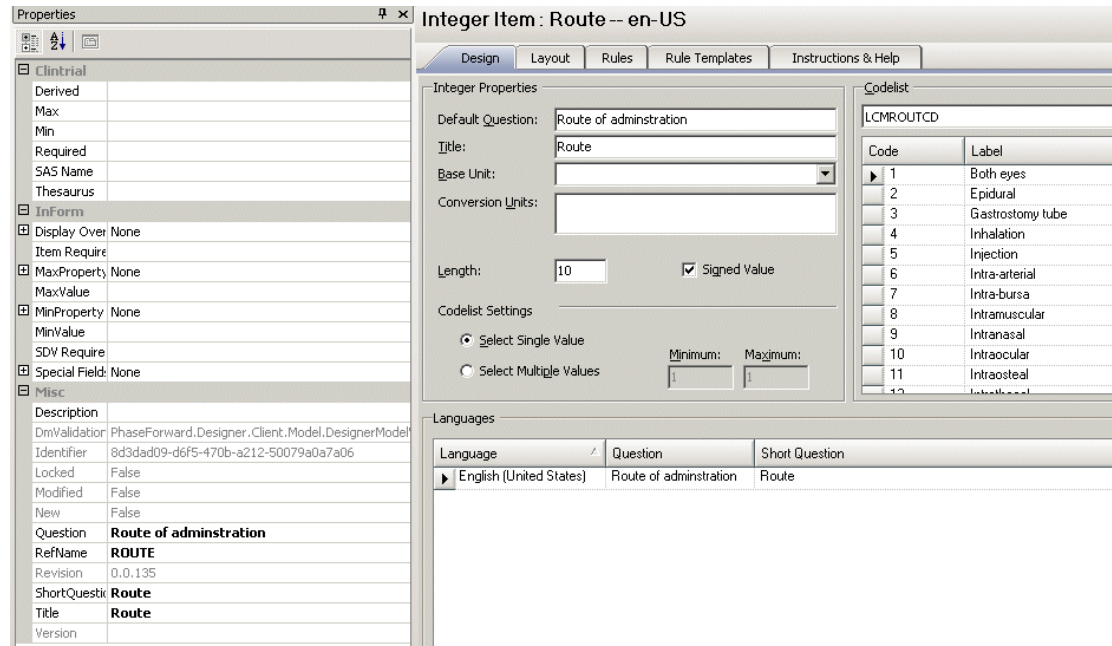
Properties

Clintrial
Derived
Max
Min
Required
SAS Name
Thesaurus
InForm
Display Over None
Item Require
MaxProperty None
MaxValue
MinProperty None
MinValue
SDV Require
Special Field: None
Misc
Description
DmValidation PhaseForward.Designer.Client.Model.DesignerModel
Identifier 8d3dad09-d6f5-470b-a212-50079a0a7a06
Locked False
Modified False
New False
Question Route of adminstration
RefName ROUTE
Revision 0.0.135
ShortQuesti Route
Title Route
Version

Integer Item : Route -- en-US

Design | Layout | Rules | Rule Templates | Instructions & Help

Integer Properties
Default Question: Route of adminstration
Title: Route
Base Unit:
Conversion Units:
Length: 10
Signed Value
Codelist Settings
Select Single Value
Select Multiple Values
Minimum: 1
Maximum: 1

Codelist
LCMROUTCD

| Code | Label |
|---|---|
| 1 | Both eyes |
| 2 | Epidural |
| 3 | Gastrostomy tube |
| 4 | Inhalation |
| 5 | Injection |
| 6 | Intra-arterial |
| 7 | Intra-bursa |
| 8 | Intramuscular |
| 9 | Intranasal |
| 10 | Intraocular |
| 11 | Intraosteal |
| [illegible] | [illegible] |

Languages

| Language | Question | Short Question |
|---|---|---|
| English (United States) | Route of adminstration | Route |